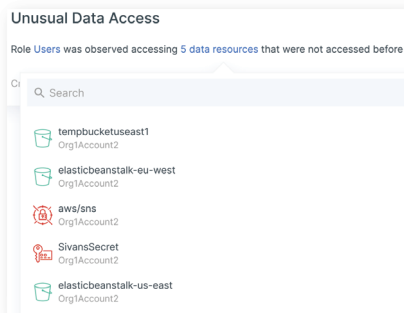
Unusual Data Access

Role Users was observed accessing 5 data resources that were not accessed before

Cı

Search

tempbucketuseast1
Org1Account2

elasticbeanstalk-eu-west
Org1Account2

aws/sns
Org1Account2

SivansSecret
Org1Account2

elasticbeanstalk-us-east
Org1Account2